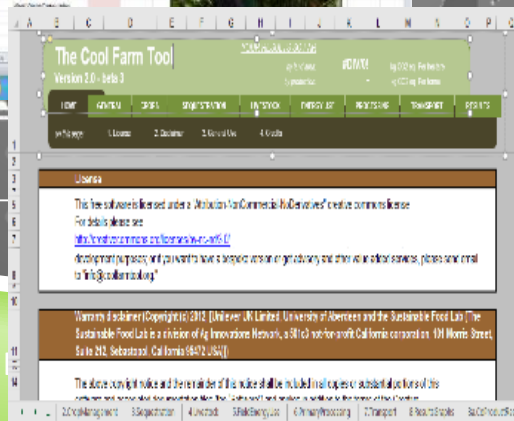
A B C D E F G H I J K L M N O P Q

The Cool Farm Tool

Version 2.0 - beta 3

#DIV/0!

HOME GENERAL CROPS SEQUESTRATION LIVESTOCK ENERGY USE PROCESSING TRANSPORT RESULTS

1. License 2. Disclaimer 3. General Use 4. Credits

License

This free software is licensed under a "Attribution-NonCommercial-NoDerivatives" creative commons license

For details please see

http://creativecommons.org/licenses/by-nc-nd/3.0/

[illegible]

Warranty disclaimer (Copyright (c) 2012 [Unilever UK Limited, University of Aberdeen and the Sustainable Food Lab (The Sustainable Food Lab is a division of Ag Innovations Network, a 501c3 not-for-profit California corporation 101 Morris Street, Suite 212, Sebastopol, California 95472 USA)])

The above copyright notice and the remainder of this notice shall be included in all copies or substantial portions of this

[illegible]

2. CropManagement 3. Sequestration 4. Livestock 5. FieldEnergyUse 6. PrimaryProcessing 7. Transport 8. ResultsSheet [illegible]